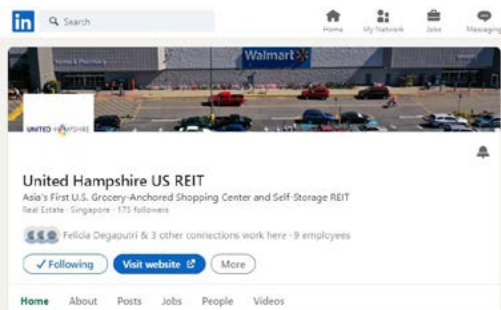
in Search

Home My Network Jobs Messaging

Walmart

Home & Pharmacy

UNITED HAMPSHIRE

United Hampshire US REIT

Asia's First U.S. Grocery-Anchored Shopping Center and Self-Storage REIT

Real Estate · Singapore · 175 followers

Felicia Degaputri & 3 other connections work here · 9 employees

✓ Following Visit website More

Home About Posts Jobs People Videos